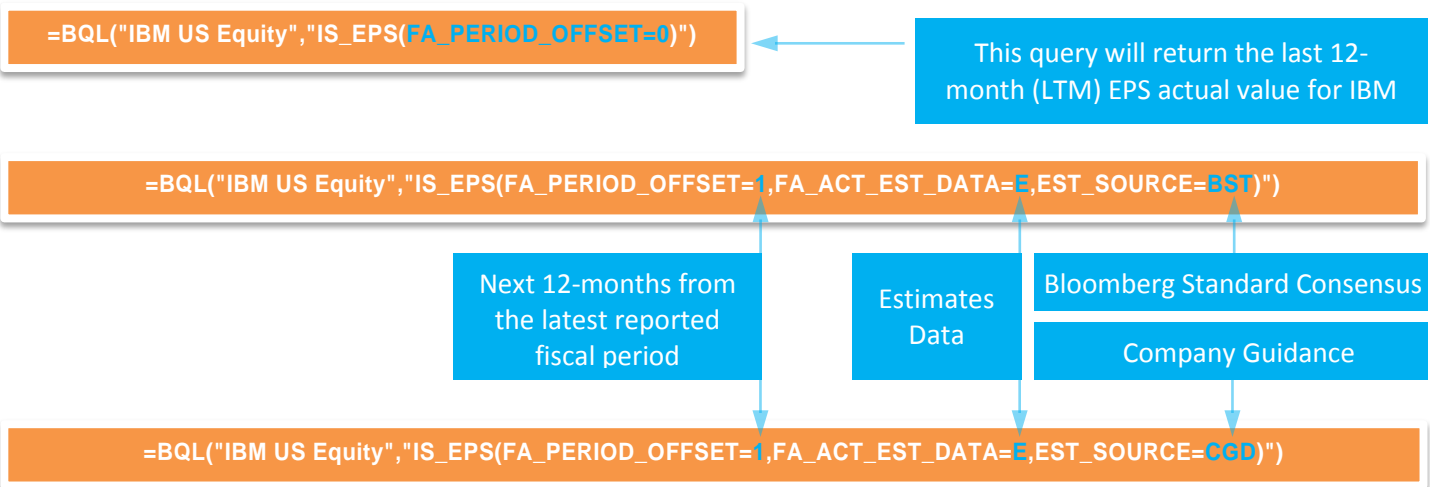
=BQL("IBM US Equity","IS_EPS(FA_PERIOD_OFFSET=0)")

This query will return the last 12-month (LTM) EPS actual value for IBM

=BQL("IBM US Equity","IS_EPS(FA_PERIOD_OFFSET=1,FA_ACT_EST_DATA=E,EST_SOURCE=BST)")

Next 12-months from the latest reported fiscal period

Estimates Data

Bloomberg Standard Consensus

Company Guidance

=BQL("IBM US Equity","IS_EPS(FA_PERIOD_OFFSET=1,FA_ACT_EST_DATA=E,EST_SOURCE=CGD)")